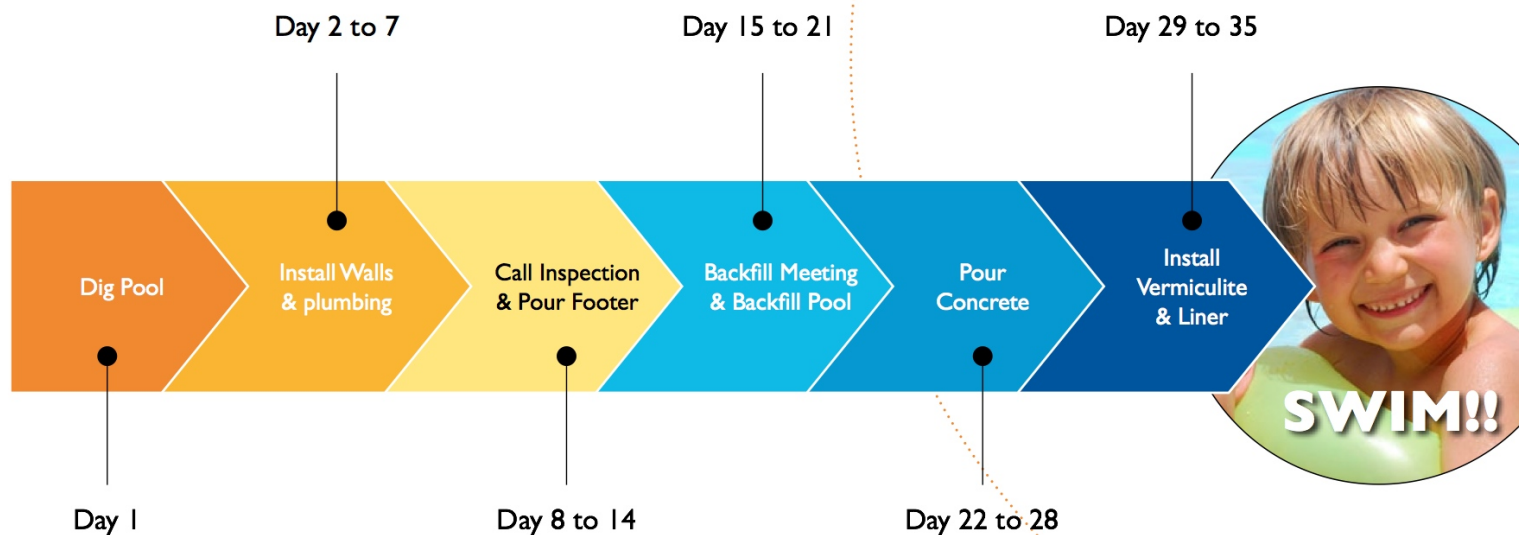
Day 2 to 7

Day 15 to 21

Day 29 to 35

Dig Pool

Install Walls & plumbing

Call Inspection & Pour Footer

Backfill Meeting & Backfill Pool

Pour Concrete

Install Vermiculite & Liner

SWIM!!

Day 1

Day 8 to 14

Day 22 to 28